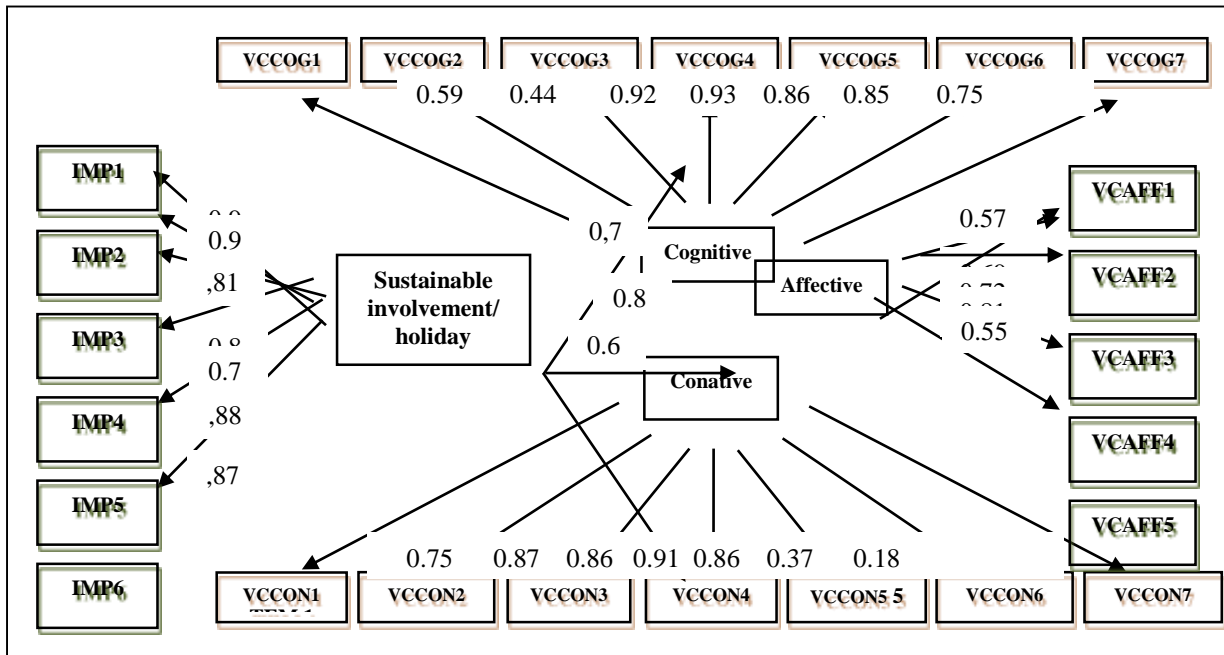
VCCOG1
VCCOG2
VCCOG3
VCCOG4
VCCOG5
VCCOG6
VCCOG7

0.59 0.44 0.92 0.93 0.86 0.85 0.75

IMP1
IMP2
IMP3
IMP4
IMP5
IMP6

0.9
,81
0.7
,88
,87

Sustainable involvement/ holiday

0,7
0.8
0.6

Cognitive
Affective
Conative

0.57
0.55

VCAFF1
VCAFF2
VCAFF3
VCAFF4
VCAFF5

0.75 0.87 0.86 0.91 0.86 0.37 0.18

VCCON1
VCCON2
VCCON3
VCCON4
VCCON5 5
VCCON6
VCCON7